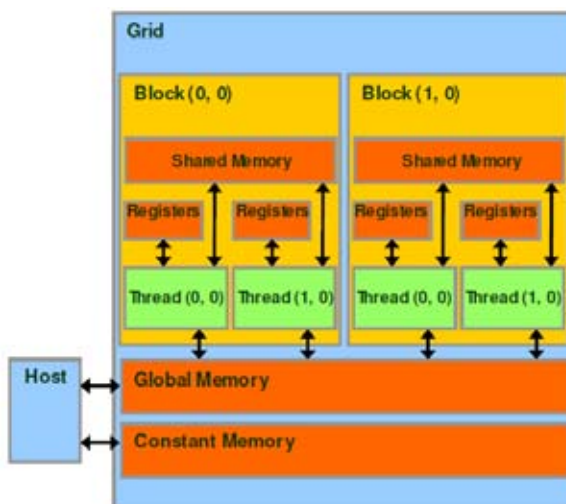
Grid

Block (0, 0)

Shared Memory

Registers

Registers

Thread (0, 0)

Thread (1, 0)

Block (1, 0)

Shared Memory

Registers

Registers

Thread (0, 0)

Thread (1, 0)

Host

Global Memory

Constant Memory